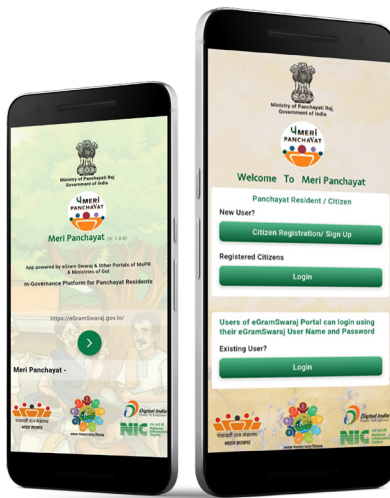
Ministry of Panchayati Raj
Government of India

Meri Panchayat

Meri Panchayat (V. 1.0.0)

App powered by eGram Swaraj & Other Portals of MoPR & Ministries of GoI

m-Governance Platform for Panchayat Residents

https://eGramSwaraj.gov.in/

Meri Panchayat -

NIC

Ministry of Panchayati Raj,
Government of India

Meri Panchayat

Welcome To Meri Panchayat

Panchayat Resident / Citizen

New User?

Citizen Registration/ Sign Up

Registered Citizens

Login

Users of eGramSwaraj Portal can login using their eGramSwaraj User Name and Password

Existing User?

Login

Digital India

NIC